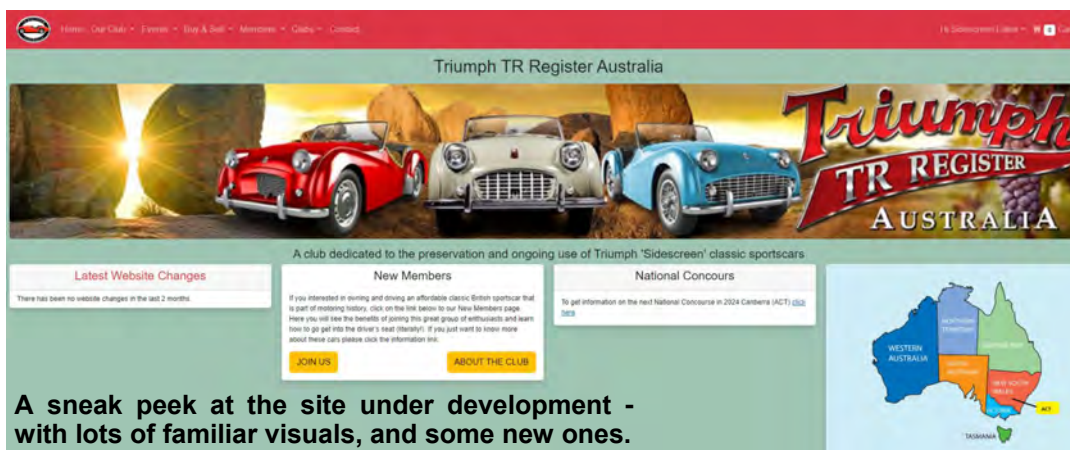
Home Our Club ▾ Events ▾ Buy & Sell ▾ Members ▾ Clubs ▾ Contact

Hi Sidescreen Lister ▾ 0 Ca

Triumph TR Register Australia

Triumph TR REGISTER AUSTRALIA

A club dedicated to the preservation and ongoing use of Triumph 'Sidescreen' classic sportscars

Latest Website Changes

There has been no website changes in the last 2 months

New Members

If you interested in owning and driving an affordable classic British sportscar that is part of motoring history, click on the link below to our New Members page. Here you will see the benefits of joining this great group of enthusiasts and learn how to go get into the driver's seat (literally!). If you just want to know more about these cars please click the information link.

JOIN US

ABOUT THE CLUB

National Concours

To get information on the next National Concourse in 2024 Canberra (ACT) click here

WESTERN AUSTRALIA

NORTHERN TERRITORY

QUEENSLAND

SOUTH AUSTRALIA

NEW SOUTH WALES

VICTORIA

ACT

TASMANIA

A sneak peek at the site under development - with lots of familiar visuals, and some new ones.